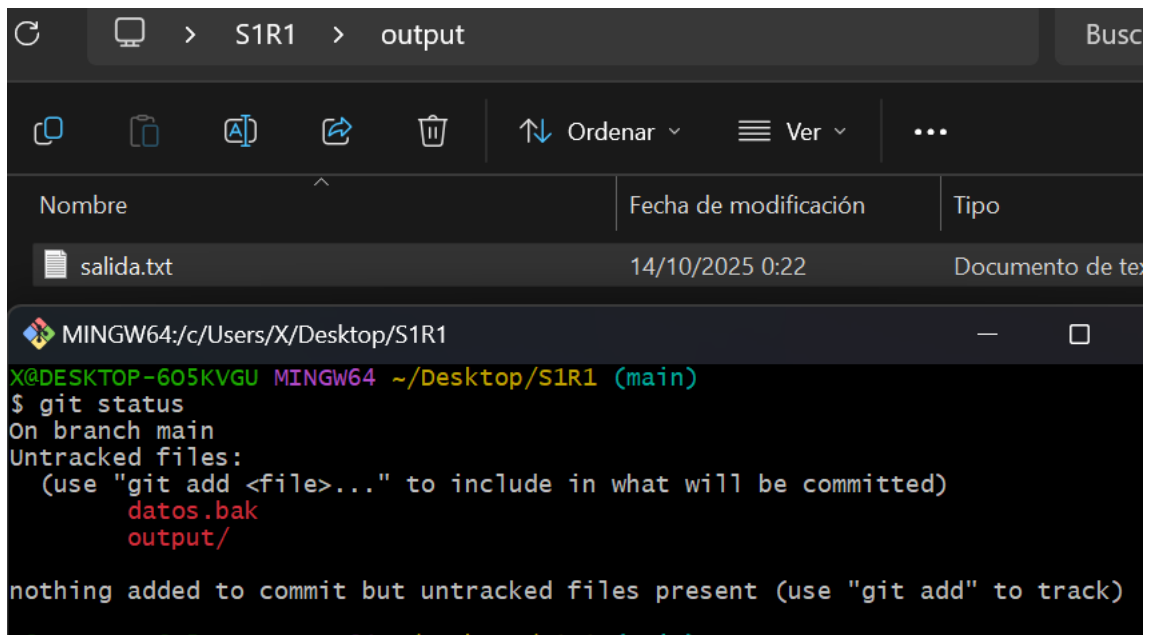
S1R1 > output

Busc

Ordenar Ver •••

| Nombre | Fecha de modificación | Tipo |
|---|---|---|
| salida.txt | 14/10/2025 0:22 | Documento de tex |

MINGW64:/c/Users/X/Desktop/S1R1

X@DESKTOP-6O5KVGU MINGW64 ~/Desktop/S1R1 (main)
$ git status
On branch main
Untracked files:
  (use "git add <file>..." to include in what will be committed)
        datos.bak
        output/

nothing added to commit but untracked files present (use "git add" to track)